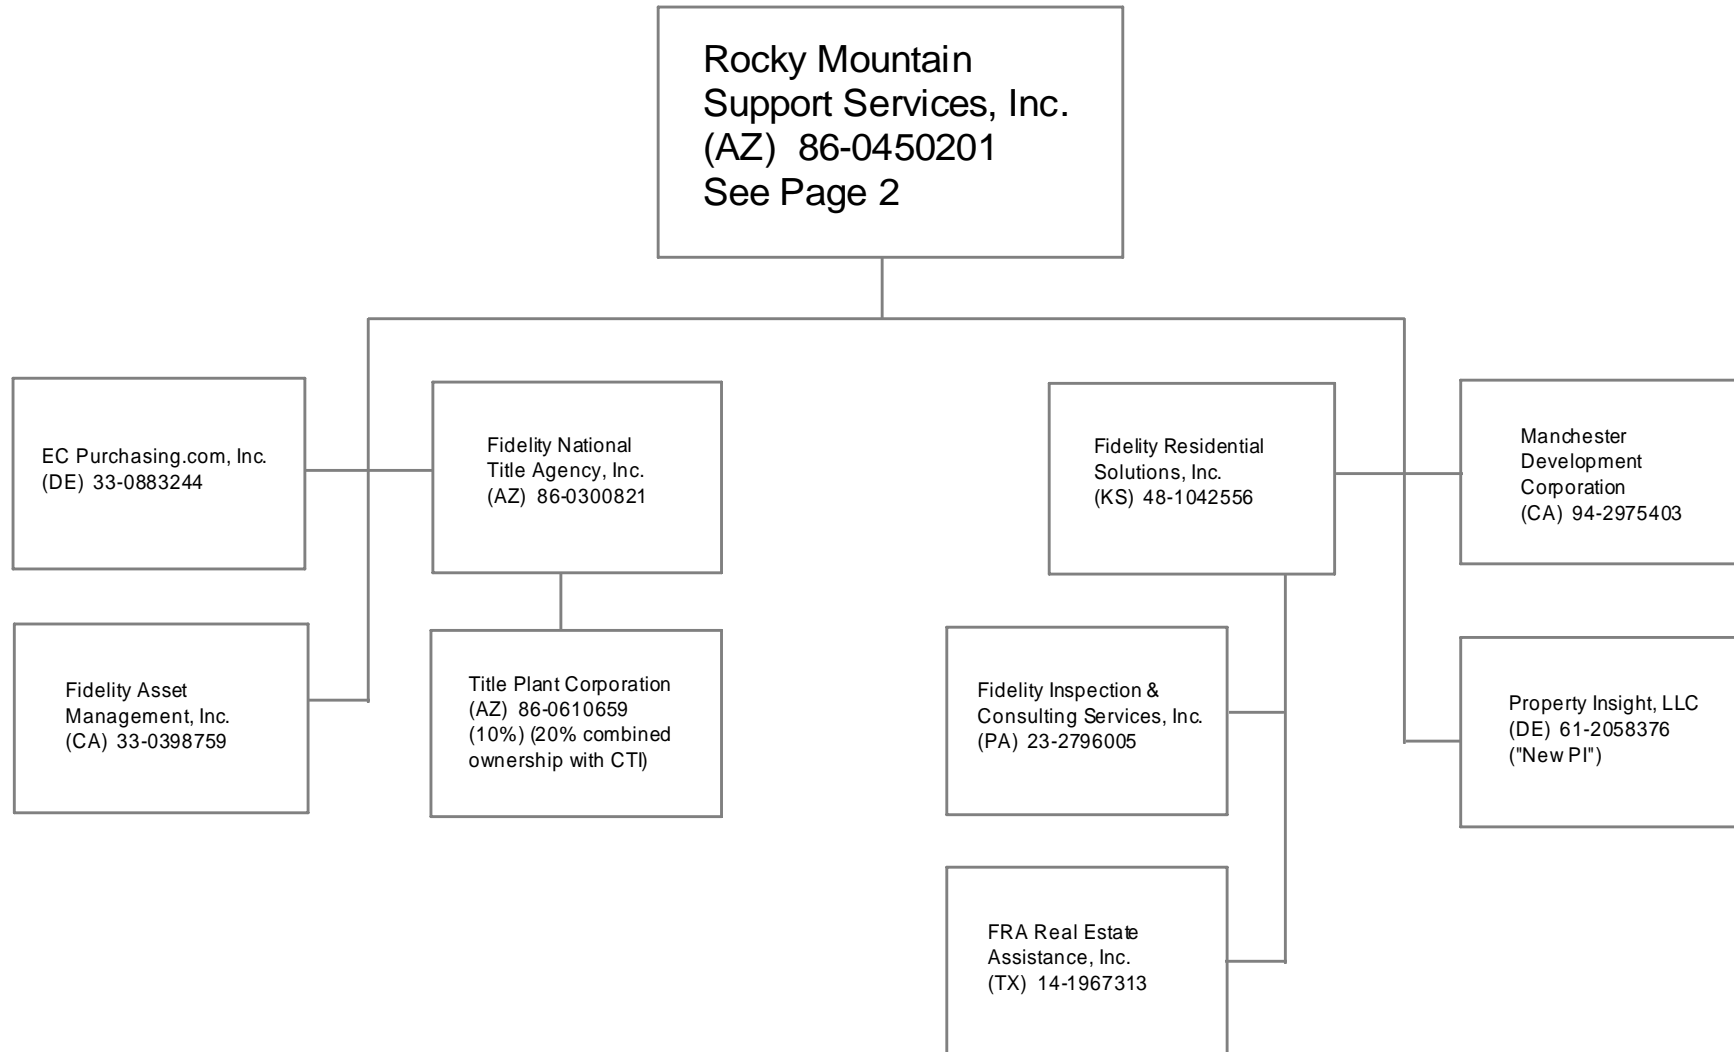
Rocky Mountain Support Services, Inc. (AZ) 86-0450201 See Page 2

EC Purchasing.com, Inc. (DE) 33-0883244

Fidelity National Title Agency, Inc. (AZ) 86-0300821

Fidelity Residential Solutions, Inc. (KS) 48-1042556

Manchester Development Corporation (CA) 94-2975403

Fidelity Asset Management, Inc. (CA) 33-0398759

Title Plant Corporation (AZ) 86-0610659 (10%) (20% combined ownership with CTI)

Fidelity Inspection & Consulting Services, Inc. (PA) 23-2796005

Property Insight, LLC (DE) 61-2058376 ("New PI")

FRA Real Estate Assistance, Inc. (TX) 14-1967313